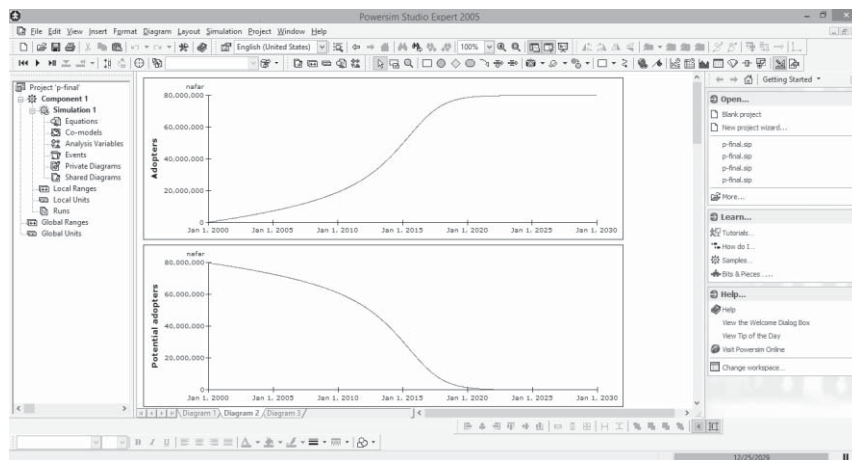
Powersim Studio Expert 2005

File Edit View Insert Format Diagram Layout Simulation Project Window Help

English (United States)

100%

Project 'p-final'
Component 1
Simulation 1
Equations
Co-models
Analysis Variables
Events
Private Diagrams
Shared Diagrams
Local Ranges
Local Units
Runs
Global Ranges
Global Units

nafar
80,000,000
60,000,000
40,000,000
20,000,000
0
Adopters
Jan 1, 2000 Jan 1, 2005 Jan 1, 2010 Jan 1, 2015 Jan 1, 2020 Jan 1, 2025 Jan 1, 2030

nafar
80,000,000
60,000,000
40,000,000
20,000,000
0
Potential adopters
Jan 1, 2000 Jan 1, 2005 Jan 1, 2010 Jan 1, 2015 Jan 1, 2020 Jan 1, 2025 Jan 1, 2030

Diagram 1 Diagram 2 Diagram 3

Getting Started

Open...
Blank project
New project wizard...
p-final.sip
p-final.sip
p-final.sip
p-final.sip
More...

Learn...
Tutorials
How do I...
Samples...
Bits & Pieces...

Help...
Help
View the Welcome Dialog Box
View Tip of the Day
Visit Powersim Online
Change workspace...

12/25/2029